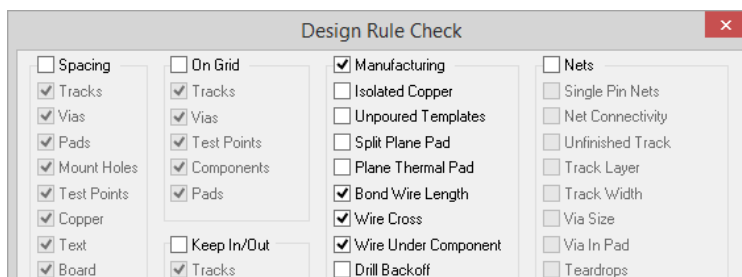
Design Rule Check

Spacing
Tracks
Vias
Pads
Mount Holes
Test Points
Copper
Text
Board

On Grid
Tracks
Vias
Test Points
Components
Pads

Keep In/Out
Tracks

Manufacturing
Isolated Copper
Unpoured Templates
Split Plane Pad
Plane Thermal Pad
Bond Wire Length
Wire Cross
Wire Under Component
Drill Backoff

Nets
Single Pin Nets
Net Connectivity
Unfinished Track
Track Layer
Track Width
Via Size
Via In Pad
Teardrops